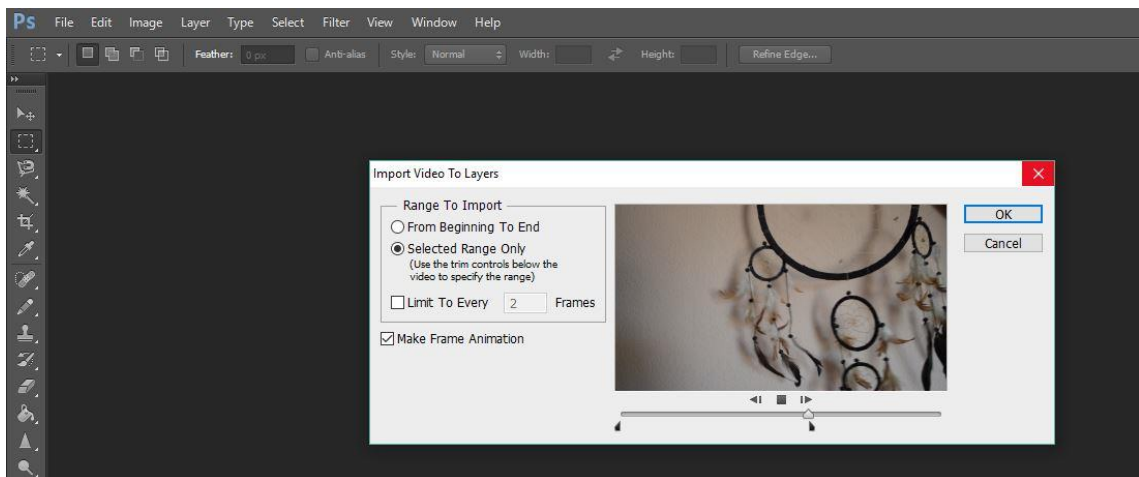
Ps File Edit Image Layer Type Select Filter View Window Help

Feather: 0 px Anti-alias Style: Normal Width: Height: Refine Edge...

Import Video To Layers

Range To Import
From Beginning To End
Selected Range Only
(Use the trim controls below the video to specify the range)
Limit To Every 2 Frames
Make Frame Animation

OK
Cancel